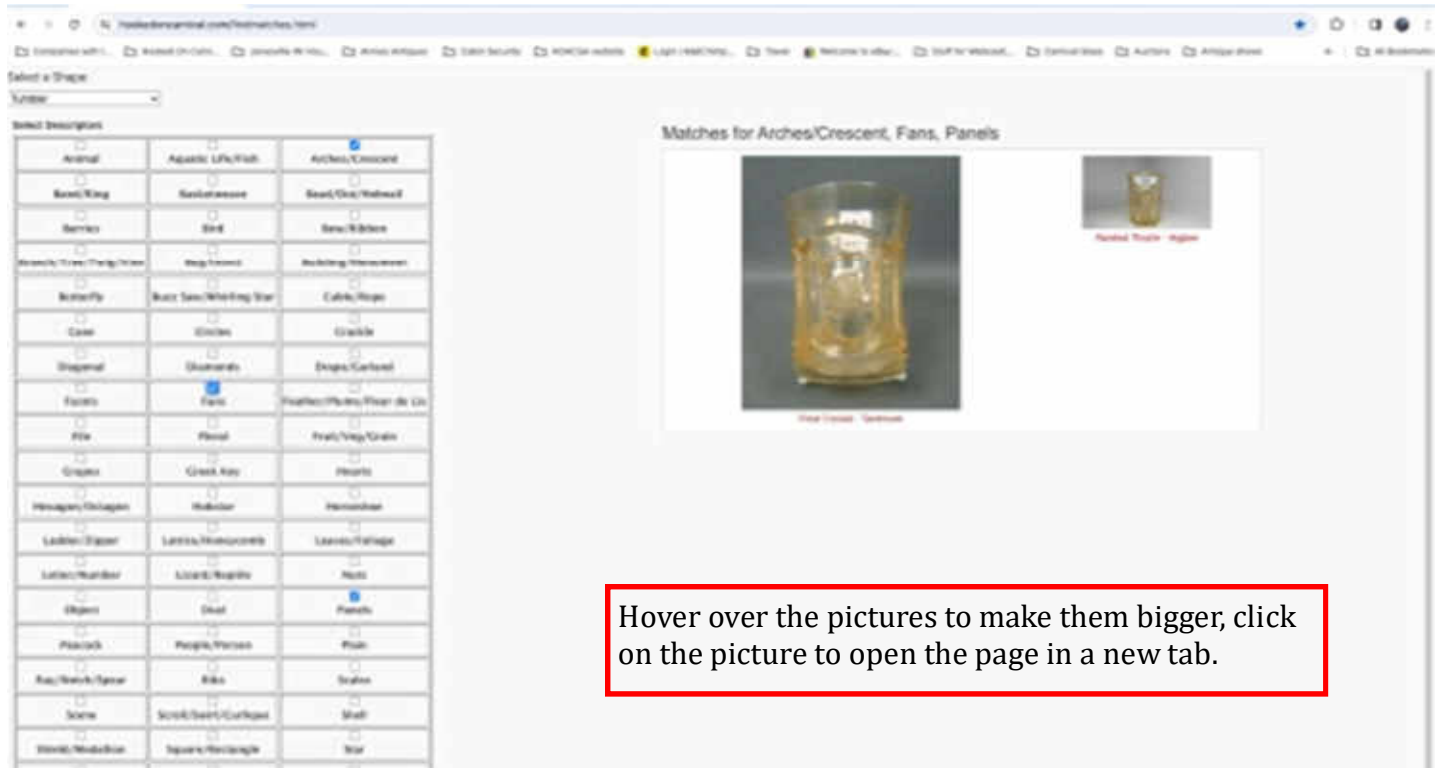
Select a Shape:

Tumbler

Select Description

| Animal | Aquatic Life/Fish | Arches/Crescent |
|---|---|---|
| Band/Ring | Basketweave | Bead/Dot/Hobnail |
| Berries | Bird | Bow/Ribbon |
| Branch/Tree/Twig/Vine | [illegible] | Building/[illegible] |
| Butterfly | Buzz Saw/Whirling Star | Cable/Rope |
| Cane | Circles | Crackle |
| Diagonal | Diamonds | Drape/Garland |
| Facets | Fans | Feather/Plume/Fleur de Lis |
| File | Floral | Fruit/Veg/Grain |
| Grapes | Greek Key | Hearts |
| Hexagon/Octagon | Hobstar | Horseshoe |
| Ladder/Zipper | Lattice/Honeycomb | Leaves/Foliage |
| Letter/Number | Lizard/Reptile | Nuts |
| Object | Oval | Panels |
| Peacock | People/Person | Plain |
| Ray/Notch/Spear | Ribs | Scales |
| Scene | Scroll/Swirl/Curlique | Shell |
| Shield/Medallion | Square/Rectangle | Star |

Matches for Arches/Crescent, Fans, Panels

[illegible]

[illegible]

Hover over the pictures to make them bigger, click on the picture to open the page in a new tab.